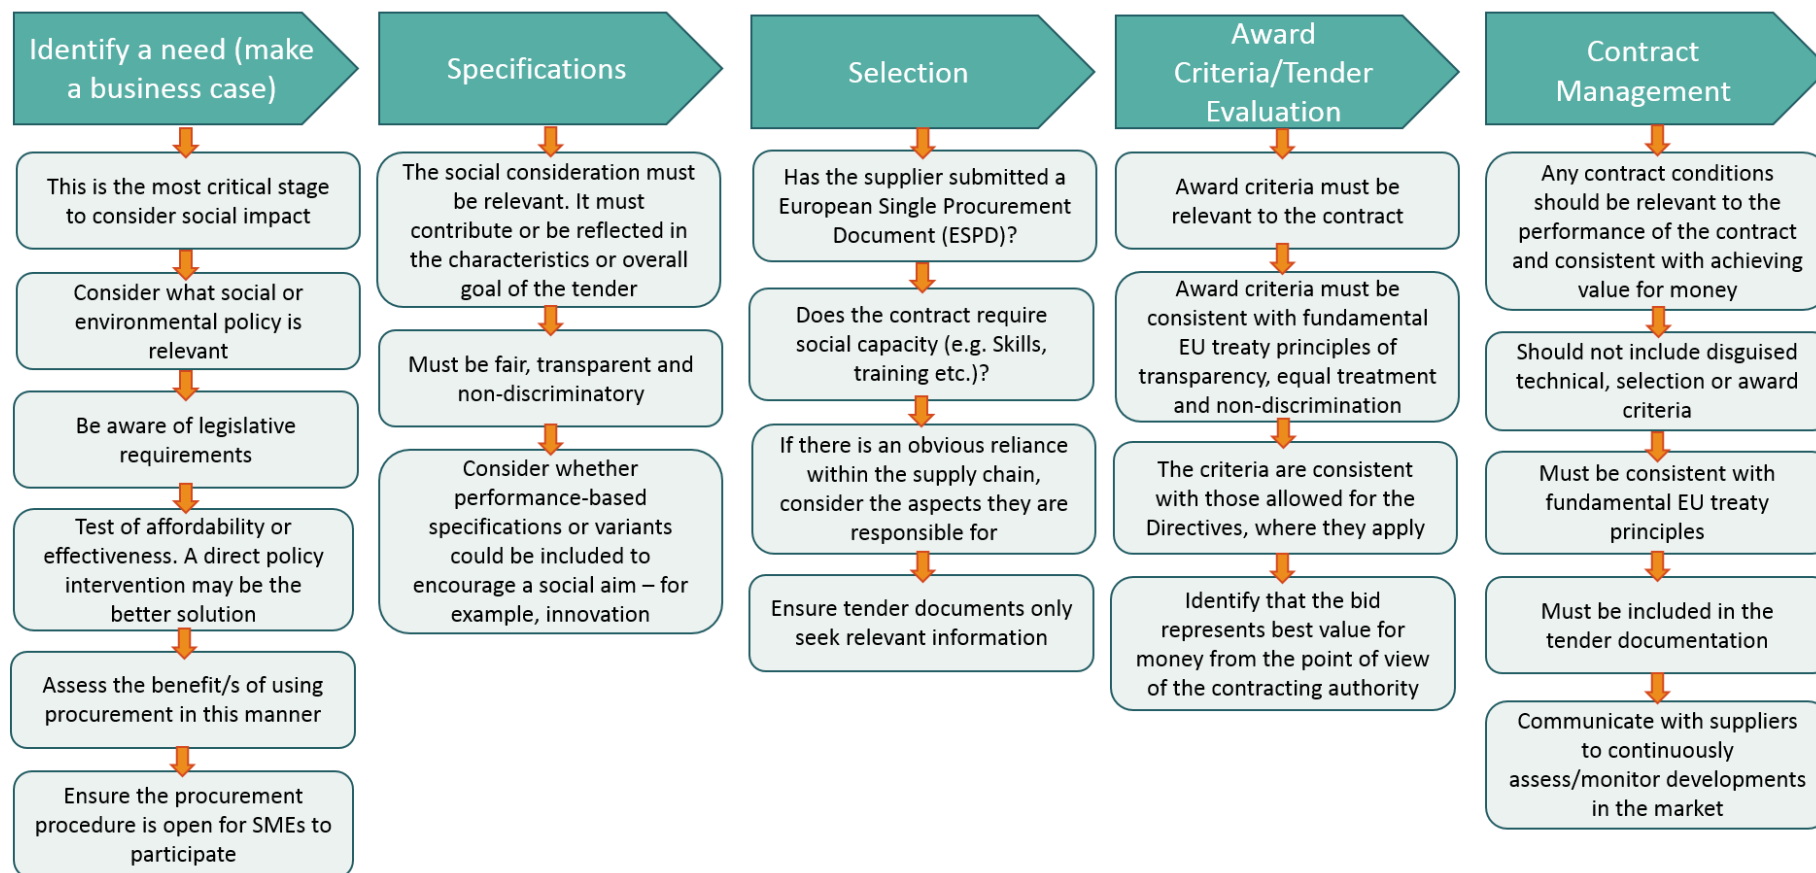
Identify a need (make a business case)

This is the most critical stage to consider social impact

Consider what social or environmental policy is relevant

Be aware of legislative requirements

Test of affordability or effectiveness. A direct policy intervention may be the better solution

Assess the benefit/s of using procurement in this manner

Ensure the procurement procedure is open for SMEs to participate

Specifications

The social consideration must be relevant. It must contribute or be reflected in the characteristics or overall goal of the tender

Must be fair, transparent and non-discriminatory

Consider whether performance-based specifications or variants could be included to encourage a social aim – for example, innovation

Selection

Has the supplier submitted a European Single Procurement Document (ESPD)?

Does the contract require social capacity (e.g. Skills, training etc.)?

If there is an obvious reliance within the supply chain, consider the aspects they are responsible for

Ensure tender documents only seek relevant information

Award Criteria/Tender Evaluation

Award criteria must be relevant to the contract

Award criteria must be consistent with fundamental EU treaty principles of transparency, equal treatment and non-discrimination

The criteria are consistent with those allowed for the Directives, where they apply

Identify that the bid represents best value for money from the point of view of the contracting authority

Contract Management

Any contract conditions should be relevant to the performance of the contract and consistent with achieving value for money

Should not include disguised technical, selection or award criteria

Must be consistent with fundamental EU treaty principles

Must be included in the tender documentation

Communicate with suppliers to continuously assess/monitor developments in the market